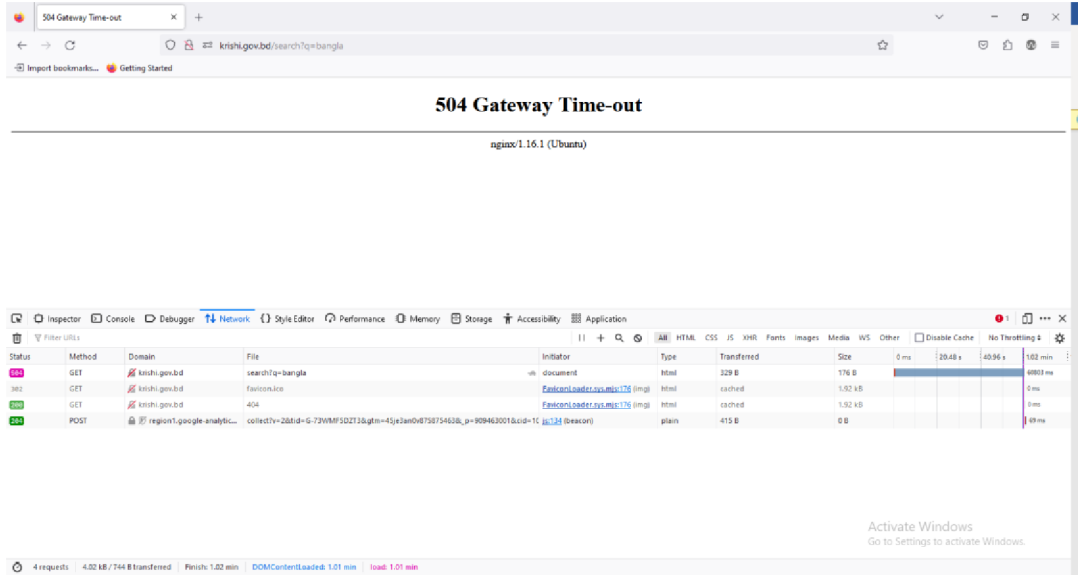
504 Gateway Time-out ×  +

krishi.gov.bd/search?q=bangla

Import bookmarks...  Getting Started

504 Gateway Time-out

nginx/1.16.1 (Ubuntu)

Inspector  Console  Debugger  Network  Style Editor  Performance  Memory  Storage  Accessibility  Application

Filter URLs

All  HTML  CSS  JS  XHR  Fonts  Images  Media  WS  Other  Disable Cache  No Throttling

| Status | Method | Domain | File | Initiator | Type | Transferred | Size | 0 ms 20.48 s 40.96 s 1.02 min |
|---|---|---|---|---|---|---|---|---|
| 504 | GET | krishi.gov.bd | search?q=bangla | document | html | 329 B | 176 B | 60803 ms |
| 302 | GET | krishi.gov.bd | favicon.ico | FaviconLoader.sys.mjs:176 (img) | html | cached | 1.92 kB | 0 ms |
| 200 | GET | krishi.gov.bd | 404 | FaviconLoader.sys.mjs:176 (img) | html | cached | 1.92 kB | 0 ms |
| 204 | POST | region1.google-analytic... | collect?v=2&tid=G-73WMFSDZT3&gtm=45je3an0v875875468&_p=909463001&cid=1( | js:134 (beacon) | plain | 415 B | 0 B | 69 ms |

Activate Windows
Go to Settings to activate Windows.

4 requests  4.02 kB / 744 B transferred  Finish: 1.02 min  DOMContentLoaded: 1.01 min  load: 1.01 min